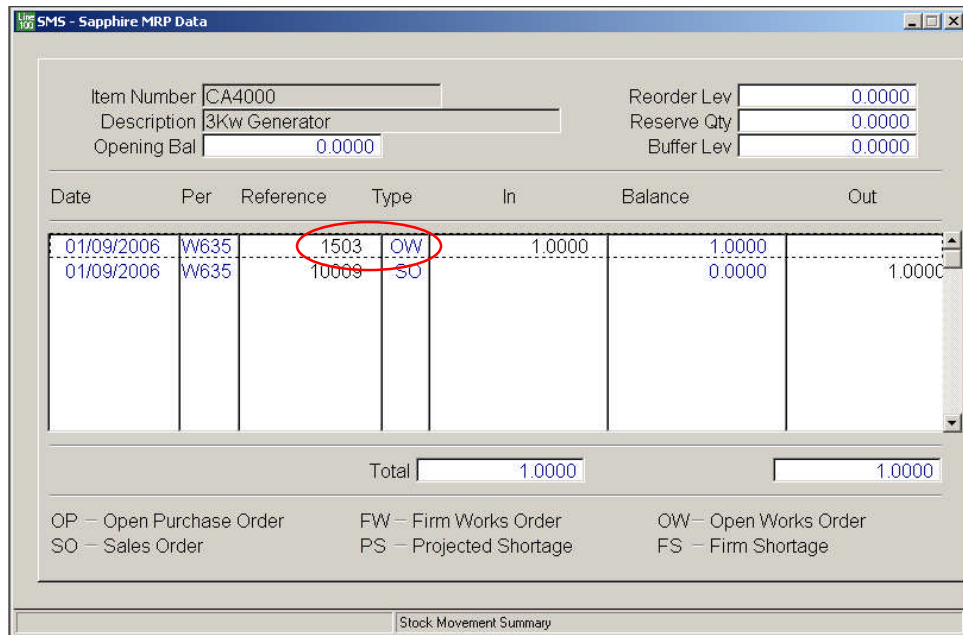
Line 100 SMS - Sapphire MRP Data

Item Number CA4000
Description 3Kw Generator
Opening Bal 0.0000

Reorder Lev 0.0000
Reserve Qty 0.0000
Buffer Lev 0.0000

| Date | Per | Reference | Type | In | Balance | Out |
|---|---|---|---|---|---|---|
| 01/09/2006 | W635 | 1503 | OW | 1.0000 | 1.0000 | |
| 01/09/2006 | W635 | 10009 | SO | | 0.0000 | 1.0000 |

Total 1.0000 1.0000

OP – Open Purchase Order
SO – Sales Order
FW – Firm Works Order
PS – Projected Shortage
OW– Open Works Order
FS – Firm Shortage

Stock Movement Summary